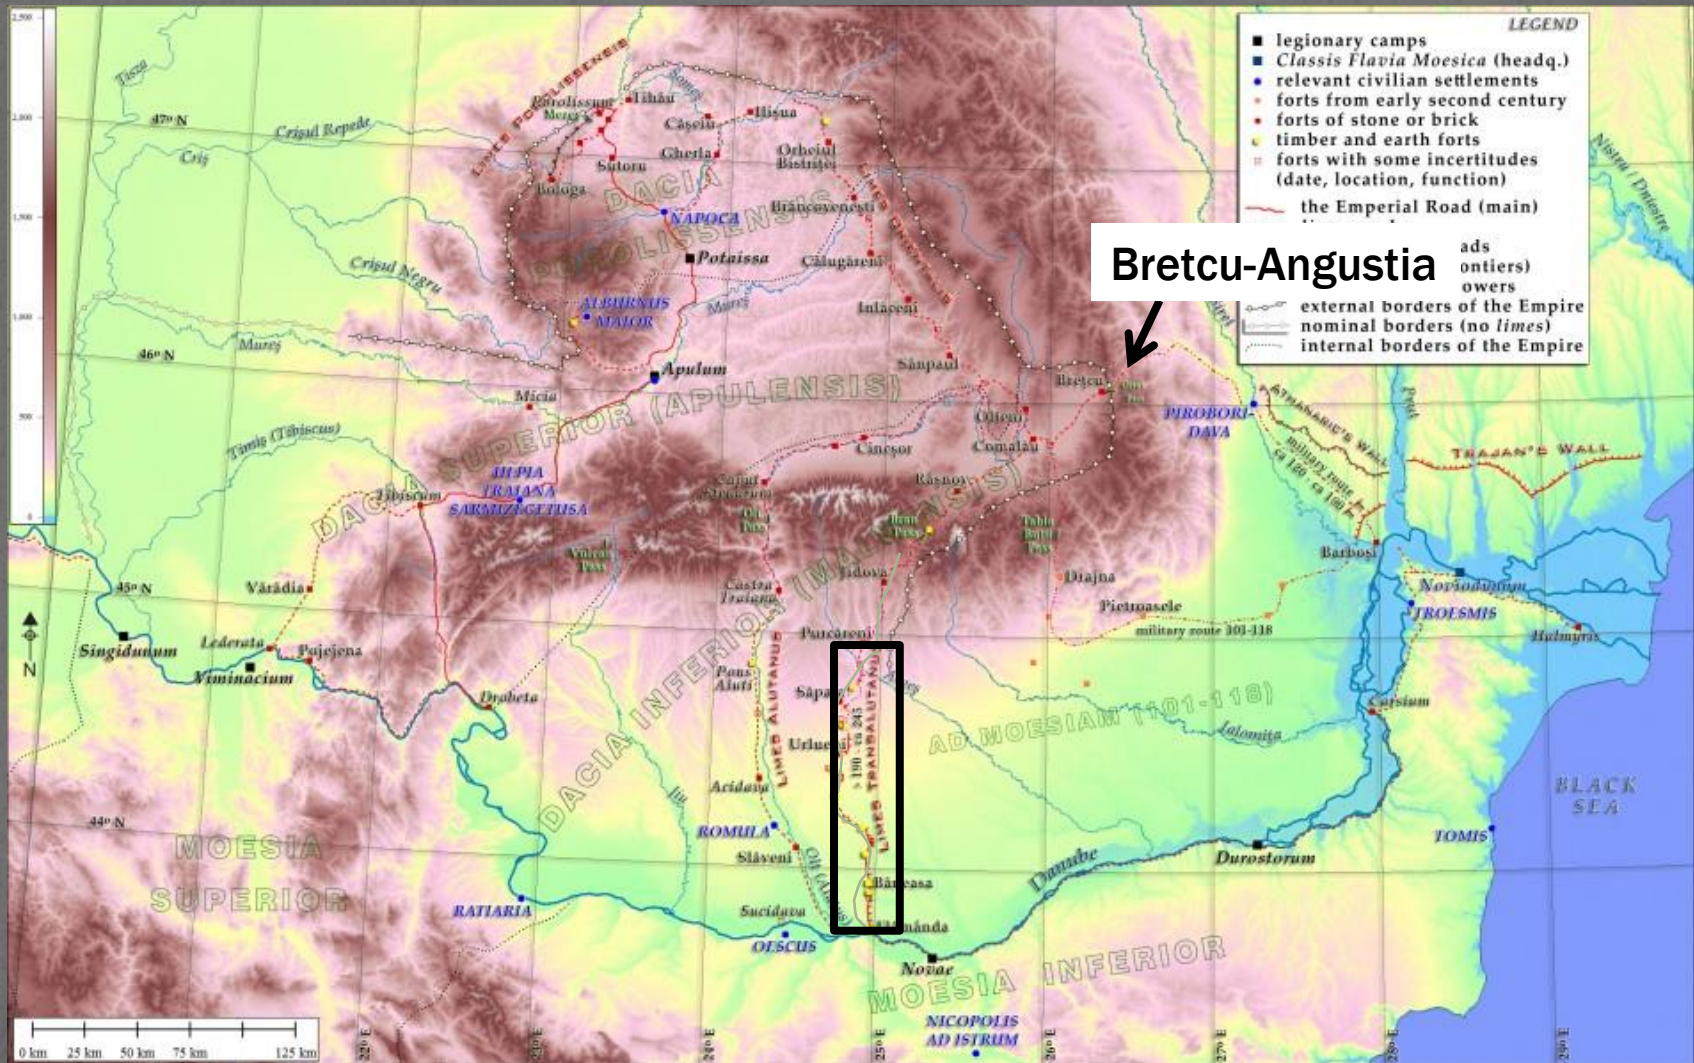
LEGEND
legionary camps
Classis Flavia Moesica (headq.)
relevant civilian settlements
forts from early second century
forts of stone or brick
timber and earth forts
forts with some incertitudes (date, location, function)
the Emperial Road (main)
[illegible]ads
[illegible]ontiers)
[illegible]owers
external borders of the Empire
nominal borders (no limes)
internal borders of the Empire

Bretcu-Angustia

Tisza
47° N
Crișul Repede
Criș
Crișul Negru
Mureș
46° N
45° N
44° N
Timiș (Tibiscus)
LIMES POROLISSENSIS
Porolissum
Tihău
Buciumi
Sutoru
Bologa
Căşeiu
Cherla
Ilişua
Orheiul Bistriţei
Brâncoveneşti
DACIA POROLISSENSIS
NAPOCA
Potaissa
Călugăreni
ALBURNUS MAIOR
Inlăceni
Sânpaul
Apulum
Micia
Bretcu
Olteni
Comalău
Cincşor
Râşnov
DACIA SUPERIOR (APULENSIS)
ULPIA TRAIANA SARMIZEGETUSA
Tibiscum
DACIA MALVENSIS
Caput Stenarum
Olt Pass
Vulcan Pass
Bran Pass
Tabla Butii Pass
Castra Traiana
Jidova
Drajna
Pietroasele
military route 101-118
Văradia
Singidunum
Lederata
Pojejena
Viminacium
Drobeta
Pons Aluti
Săpata
Urlueni
Acidava
Purcăreni
LIMES ALUTANUS
LIMES TRANSALUTANUS
190 - ca 245
DACIA INFERIOR
AD MOESIAM (101-118)
Ialomița
Jiu
ROMULA
Slăveni
Olt (Alutus)
Băneasa
Islaz
Sucidava
OESCUS
RATIARIA
MOESIA SUPERIOR
Danube
Durostorum
Novae
MOESIA INFERIOR
NICOPOLIS AD ISTRUM
PIROBORIDAVA
ATHANARIC'S WALL
military route ca 120 - ca 180
TRAJAN'S WALL
Barboşi
Noviodunum
TROESMIS
Halmyris
Carsium
TOMIS
BLACK SEA
Nistru / Dniestr
Prut
Siret
N
0 km 25 km 50 km 75 km 125 km
22° E 23° E 24° E 25° E 26° E 27° E 28° E
2,500 2,000 1,500 1,000 500 0